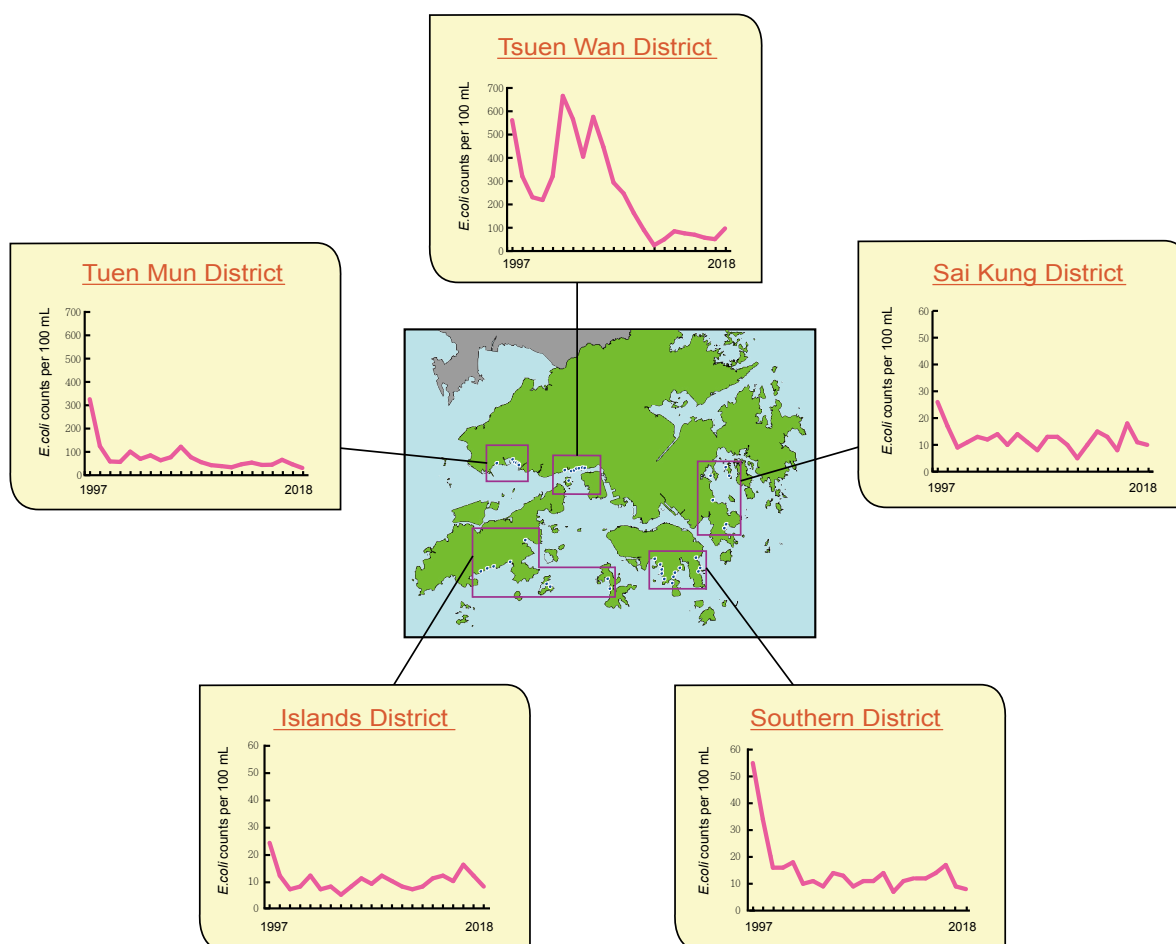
Tsuen Wan District

E.coli counts per 100 mL

700
600
500
400
300
200
100
0

1997
2018

Tuen Mun District

E.coli counts per 100 mL

700
600
500
400
300
200
100
0

1997
2018

Sai Kung District

E.coli counts per 100 mL

60
50
40
30
20
10
0

1997
2018

Islands District

E.coli counts per 100 mL

60
50
40
30
20
10
0

1997
2018

Southern District

E.coli counts per 100 mL

60
50
40
30
20
10
0

1997
2018